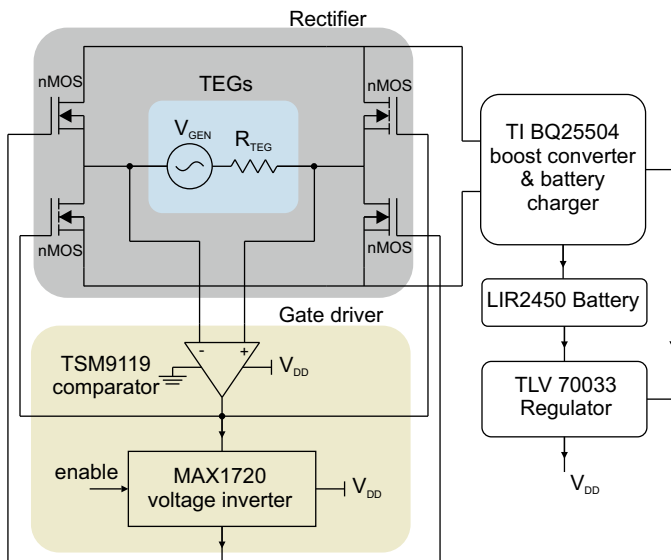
Rectifier

TEGs

nMOS

nMOS

nMOS

nMOS

$V_{GEN}$

$R_{TEG}$

TI BQ25504 boost converter & battery charger

LIR2450 Battery

TLV 70033 Regulator

$V_{DD}$

Gate driver

-

+

$V_{DD}$

TSM9119 comparator

enable

MAX1720 voltage inverter

$V_{DD}$